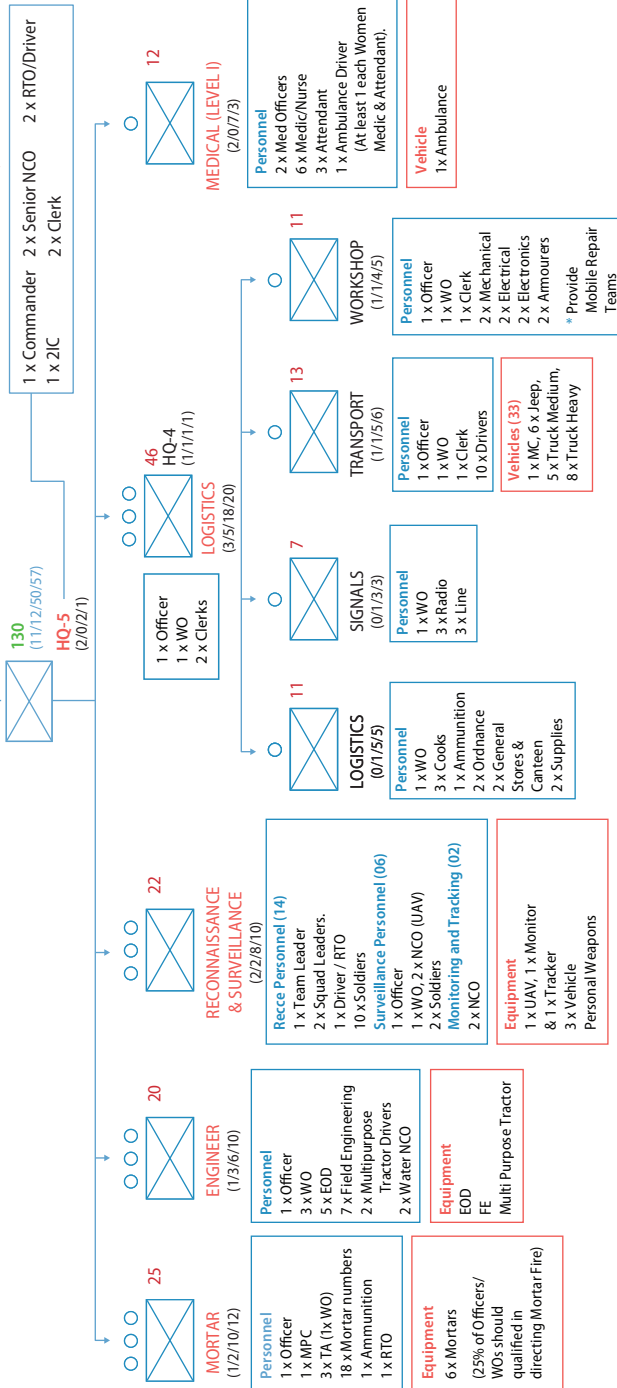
1 x Commander 2 x Senior NCO 2 x RTO/Driver
1 x 2IC 2 x Clerk

130
(11/12/50/57)
HQ-5
(2/0/2/1)

25
MORTAR
(1/2/10/12)

Personnel
1 x Officer
1 x MPC
3 x TA (1x WO)
18 x Mortar numbers
1 x Ammunition
1 x RTO

Equipment
6 x Mortars
(25% of Officers/ WOs should qualified in directing Mortar Fire)

20
ENGINEER
(1/3/6/10)

Personnel
1 x Officer
3 x WO
5 x EOD
7 x Field Engineering
2 x Multipurpose Tractor Drivers
2 x Water NCO

Equipment
EOD
FE
Multi Purpose Tractor

22
RECONNAISSANCE & SURVEILLANCE
(2/2/8/10)

Recce Personnel (14)
1 x Team Leader
2 x Squad Leaders.
1 x Driver / RTO
10 x Soldiers
Surveillance Personnel (06)
1 x Officer
1 x WO, 2 x NCO (UAV)
2 x Soldiers
Monitoring and Tracking (02)
2 x NCO

Equipment
1 x UAV, 1 x Monitor & 1 x Tracker
3 x Vehicle
Personal Weapons

46
HQ-4
(1/1/1/1)
LOGISTICS
(3/5/18/20)

1 x Officer
1 x WO
2 x Clerks

11
LOGISTICS
(0/1/5/5)

Personnel
1 x WO
3 x Cooks
1 x Ammunition
2 x Ordnance
2 x General Stores & Canteen
2 x Supplies

7
SIGNALS
(0/1/3/3)

Personnel
1 x WO
3 x Radio
3 x Line

13
TRANSPORT
(1/1/5/6)

Personnel
1 x Officer
1 x WO
1 x Clerk
10 x Drivers

Vehicles (33)
1 x MC, 6 x Jeep, 5 x Truck Medium, 8 x Truck Heavy

11
WORKSHOP
(1/1/4/5)

Personnel
1 x Officer
1 x WO
1 x Clerk
2 x Mechanical
2 x Electrical
2 x Electronics
2 x Armourers
* Provide Mobile Repair Teams

12
MEDICAL (LEVEL I)
(2/0/7/3)

Personnel
2 x Med Officers
6 x Medic/Nurse
3 x Attendant
1 x Ambulance Driver (At least 1 each Women Medic & Attendant).

Vehicle
1 x Ambulance